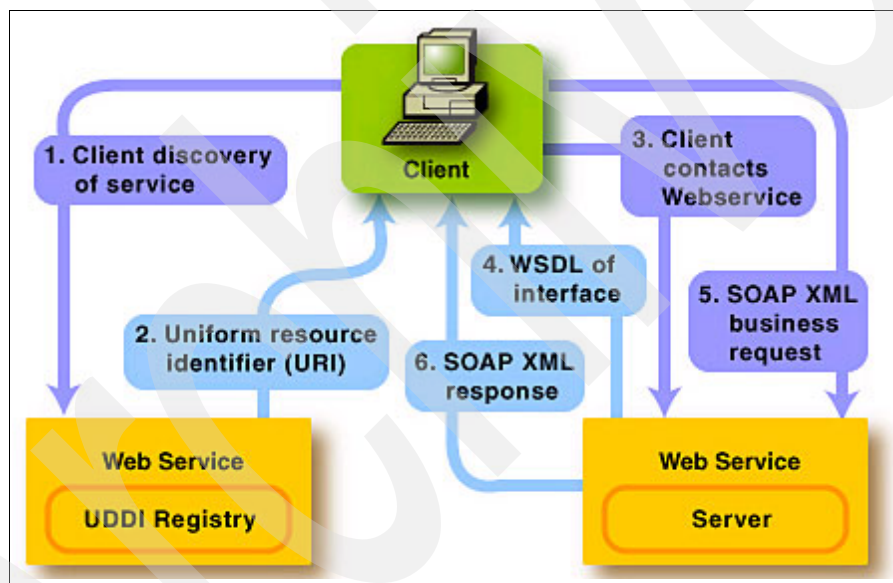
Client

1. Client discovery of service

3. Client contacts Webservice

4. WSDL of interface

5. SOAP XML business request

2. Uniform resource identifier (URI)

6. SOAP XML response

Web Service

UDDI Registry

Web Service

Server